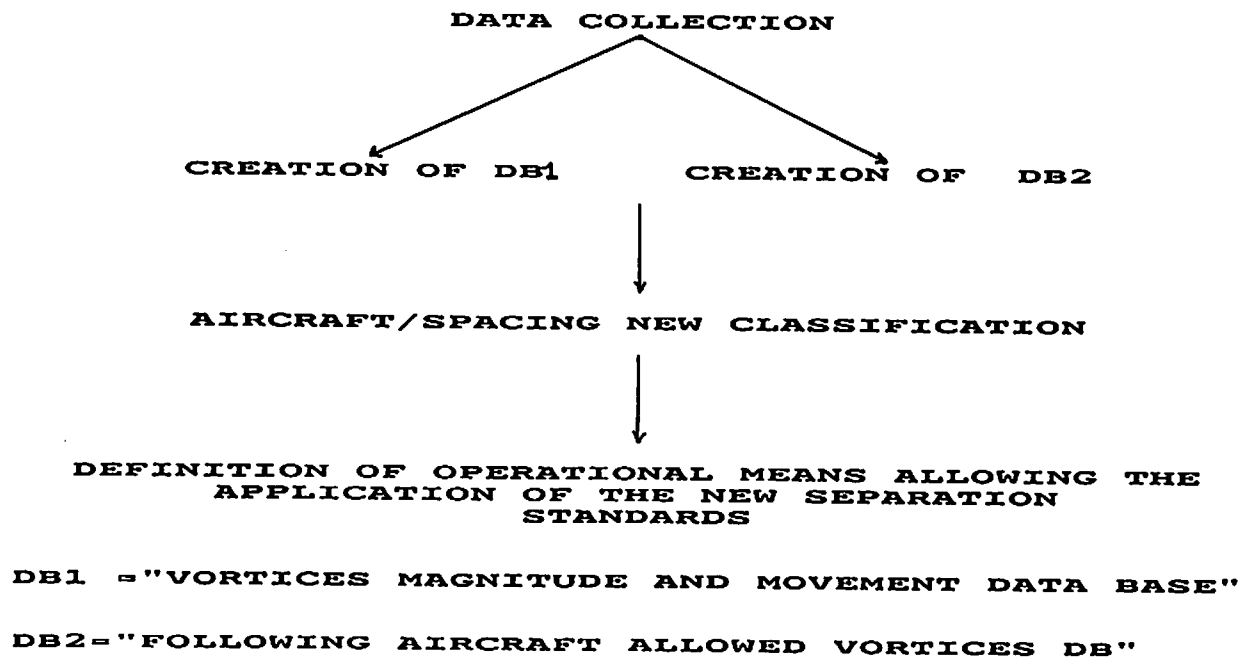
DATA COLLECTION

CREATION OF DB1

CREATION OF DB2

AIRCRAFT/SPACING NEW CLASSIFICATION

DEFINITION OF OPERATIONAL MEANS ALLOWING THE APPLICATION OF THE NEW SEPARATION STANDARDS

DB1 ="VORTICES MAGNITUDE AND MOVEMENT DATA BASE"

DB2="FOLLOWING AIRCRAFT ALLOWED VORTICES DB"